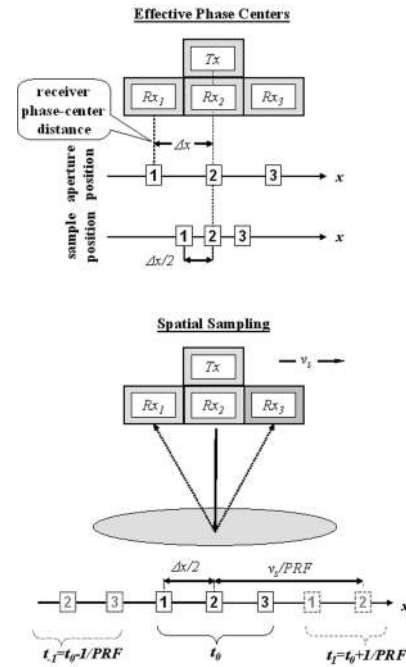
Effective Phase Centers

$Tx$

$Rx_1$ $Rx_2$ $Rx_3$

receiver phase-center distance

$\Delta x$

aperture position

1 2 3 $x$

sample position

1 2 3 $x$

$\Delta x/2$

Spatial Sampling

$Tx$

$v_s$

$Rx_1$ $Rx_2$ $Rx_3$

$\Delta x/2$

$v_s/PRF$

2 3 1 2 3 1 2 $x$

$t_{-1}=t_0-1/PRF$

$t_0$

$t_1=t_0+1/PRF$